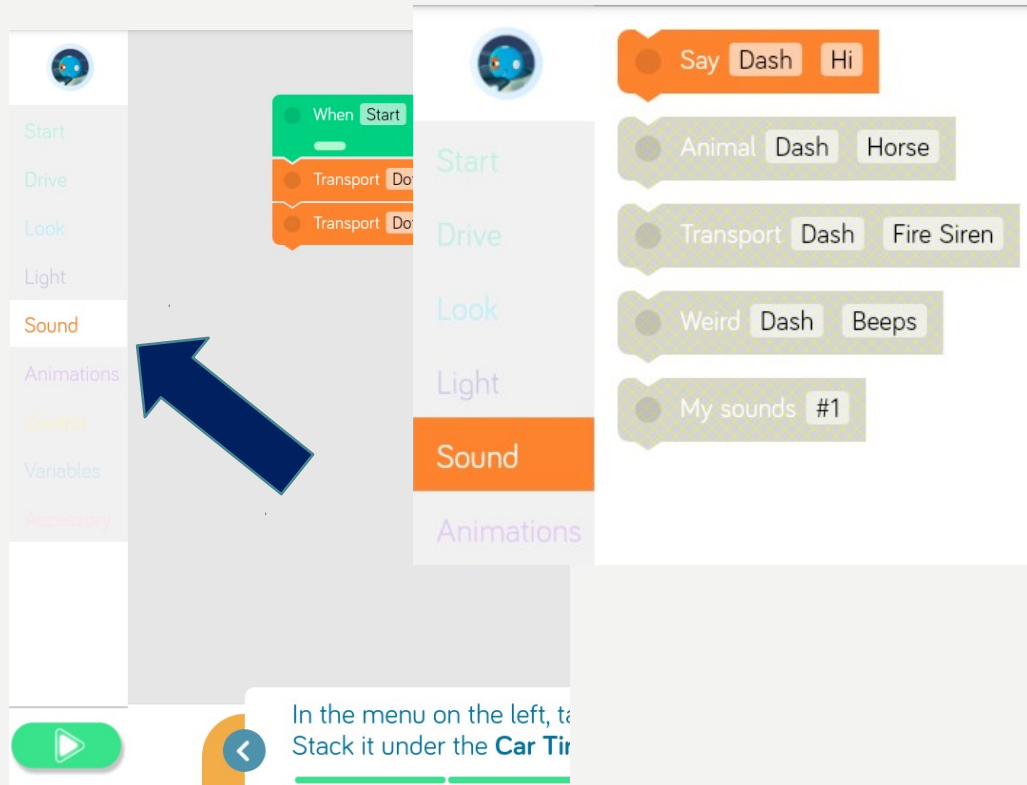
Start
Drive
Look
Light
Sound
Animations
Control
Variables
Accessory

When Start
Transport Do
Transport Do

In the menu on the left, ta
Stack it under the **Car Ti**

Start
Drive
Look
Light
Sound
Animations

Say Dash Hi
Animal Dash Horse
Transport Dash Fire Siren
Weird Dash Beeps
My sounds #1